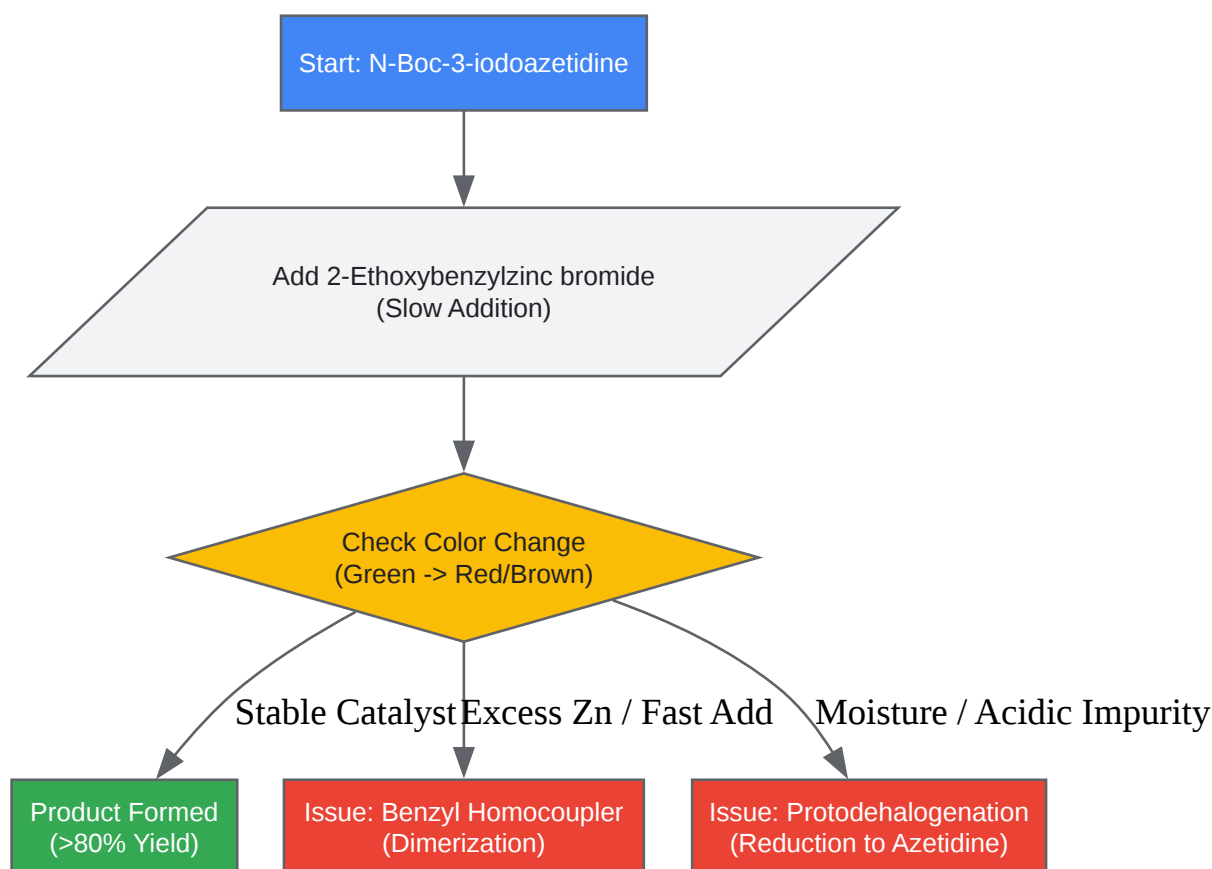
Start: N-Boc-3-iodoazetidine

Add 2-Ethoxybenzylzinc bromide
(Slow Addition)

Check Color Change
(Green -> Red/Brown)

Stable Catalyst

Excess Zn / Fast Add

Moisture / Acidic Impurity

Product Formed
(>80% Yield)

Issue: Benzyl Homocoupler
(Dimerization)

Issue: Protodehalogenation
(Reduction to Azetidine)